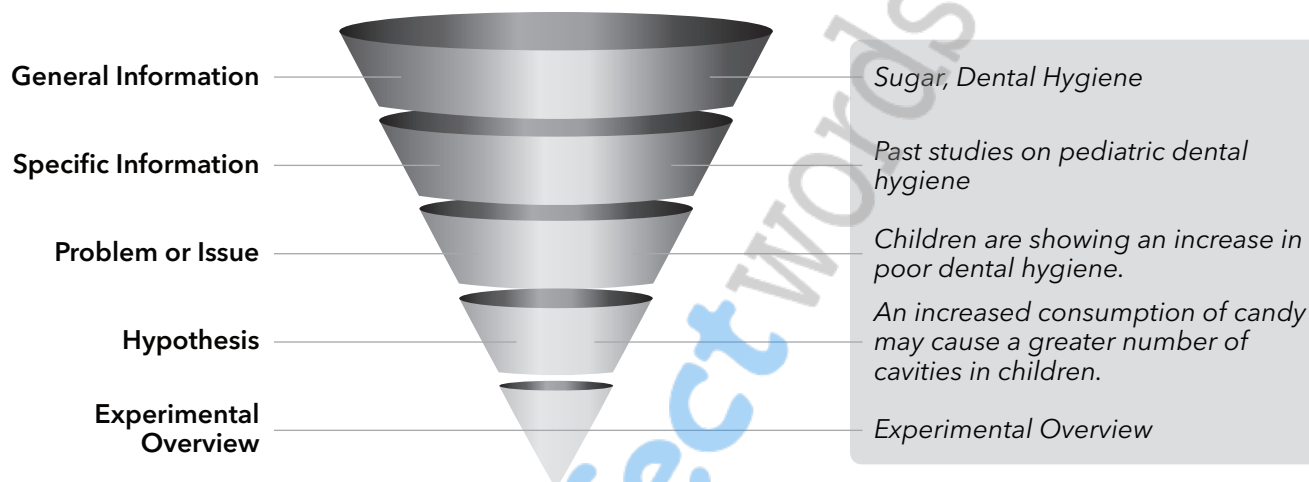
General Information

Specific Information

Problem or Issue

Hypothesis

Experimental Overview

Sugar, Dental Hygiene

Past studies on pediatric dental hygiene

Children are showing an increase in poor dental hygiene.

An increased consumption of candy may cause a greater number of cavities in children.

Experimental Overview

ctwords